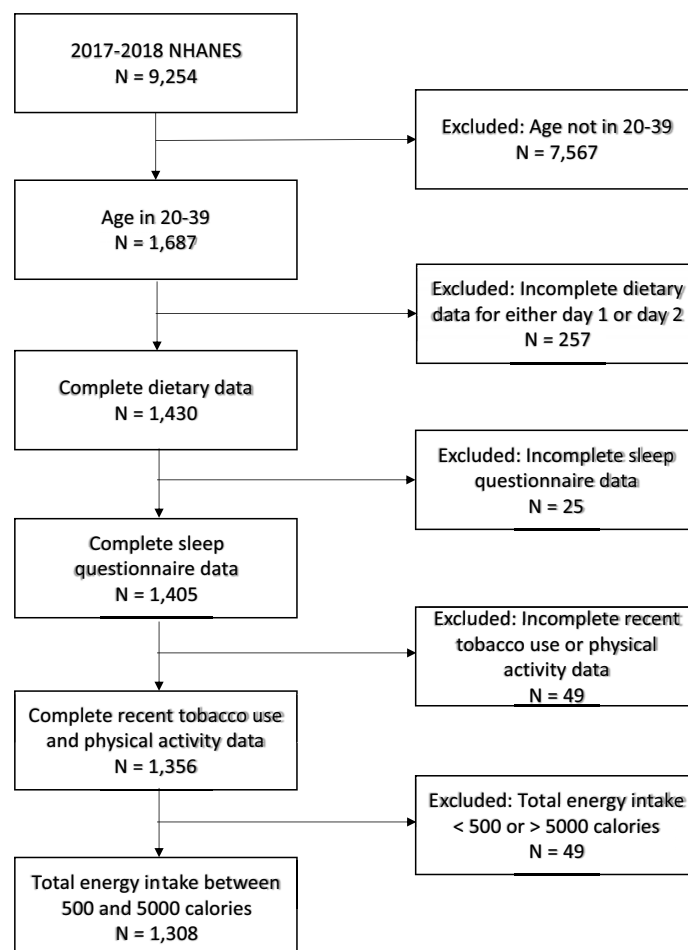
2017-2018 NHANES
N = 9,254

Excluded: Age not in 20-39
N = 7,567

Age in 20-39
N = 1,687

Excluded: Incomplete dietary data for either day 1 or day 2
N = 257

Complete dietary data
N = 1,430

Excluded: Incomplete sleep questionnaire data
N = 25

Complete sleep questionnaire data
N = 1,405

Excluded: Incomplete recent tobacco use or physical activity data
N = 49

Complete recent tobacco use and physical activity data
N = 1,356

Excluded: Total energy intake < 500 or > 5000 calories
N = 49

Total energy intake between 500 and 5000 calories
N = 1,308